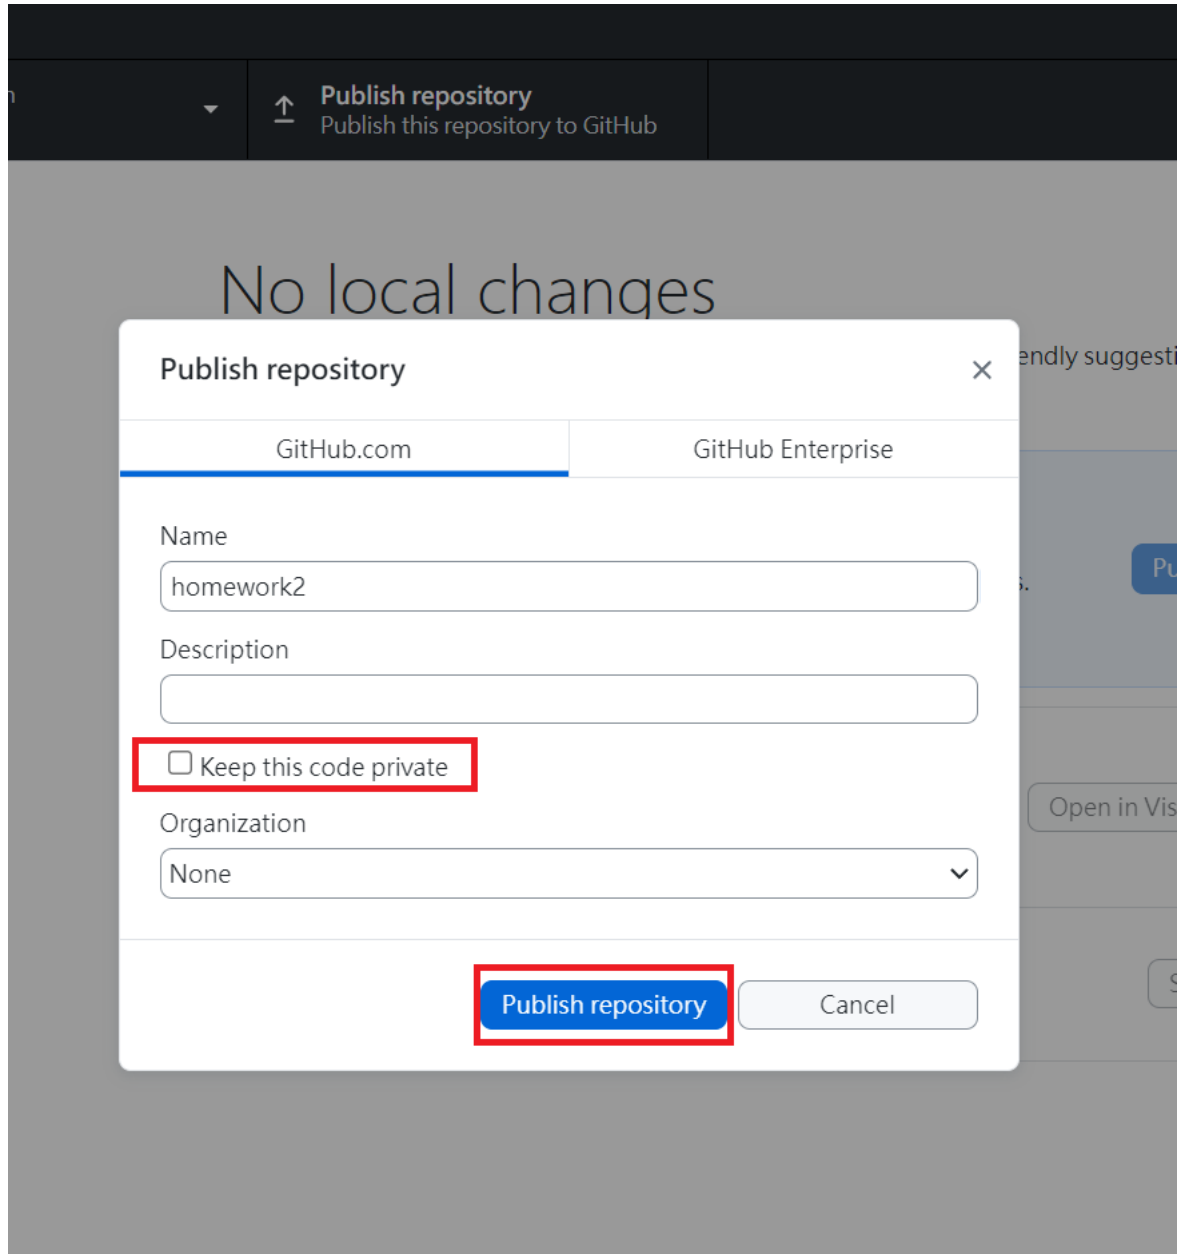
Publish repository
Publish this repository to GitHub

No local changes

endly suggesti

Pu

Open in Vis

Publish repository

×

GitHub.com

GitHub Enterprise

Name

homework2

Description

Keep this code private

Organization

None

Publish repository

Cancel